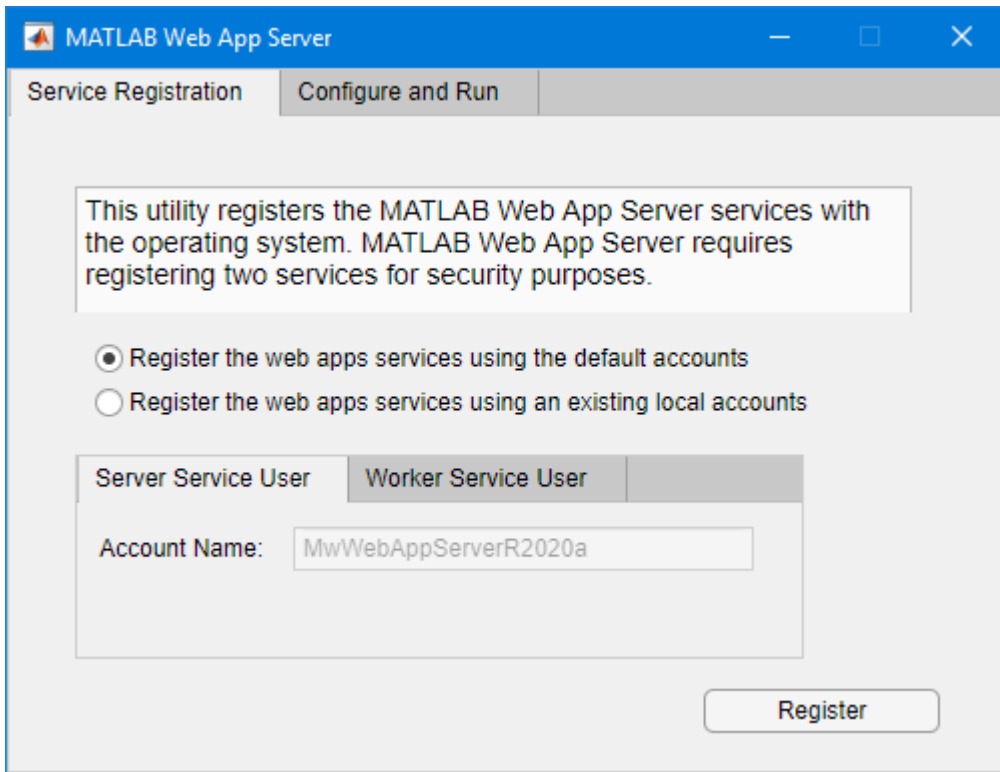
MATLAB Web App Server

Service Registration

Configure and Run

This utility registers the MATLAB Web App Server services with the operating system. MATLAB Web App Server requires registering two services for security purposes.

Register the web apps services using the default accounts

Register the web apps services using an existing local accounts

Server Service User

Worker Service User

Account Name: MwWebAppServerR2020a

Register